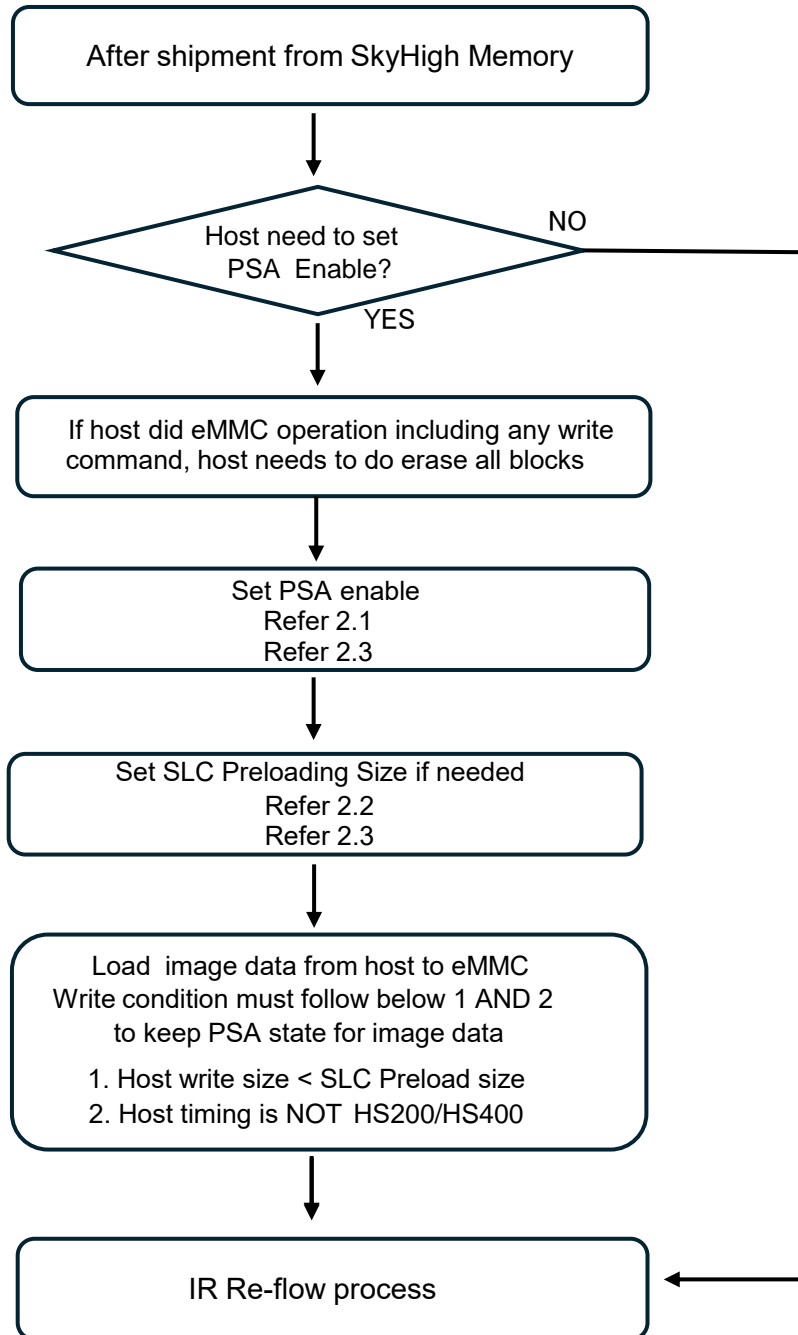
After shipment from SkyHigh Memory

Host need to set PSA Enable?

NO

YES

If host did eMMC operation including any write command, host needs to do erase all blocks

Set PSA enable
Refer 2.1
Refer 2.3

Set SLC Preloading Size if needed
Refer 2.2
Refer 2.3

Load image data from host to eMMC
Write condition must follow below 1 AND 2 to keep PSA state for image data

1. Host write size < SLC Preload size
2. Host timing is NOT HS200/HS400

IR Re-flow process